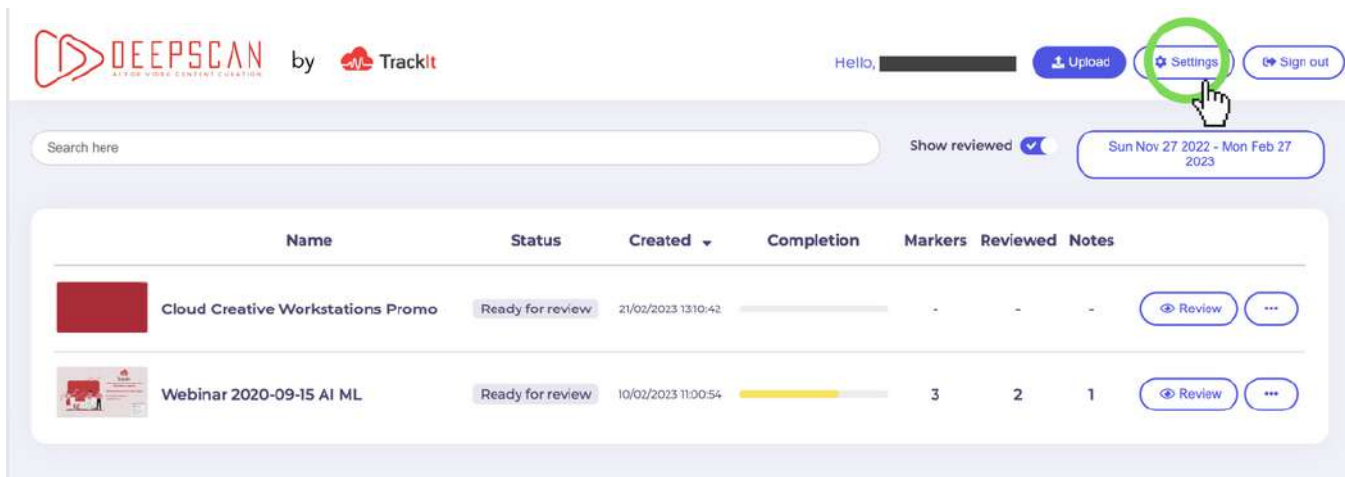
DEEPSCAN
AI FOR VIDEO CONTENT CURATION
by TrackIt

Hello,

Upload
Settings
Sign out

Search here

Show reviewed

Sun Nov 27 2022 - Mon Feb 27 2023

| | Name | Status | Created | Completion | Markers | Reviewed | Notes | | |
|---|---|---|---|---|---|---|---|---|---|
| | Cloud Creative Workstations Promo | Ready for review | 21/02/2023 13:10:42 | | - | - | - | Review | ••• |
| | Webinar 2020-09-15 AI ML | Ready for review | 10/02/2023 11:00:54 | | 3 | 2 | 1 | Review | ••• |